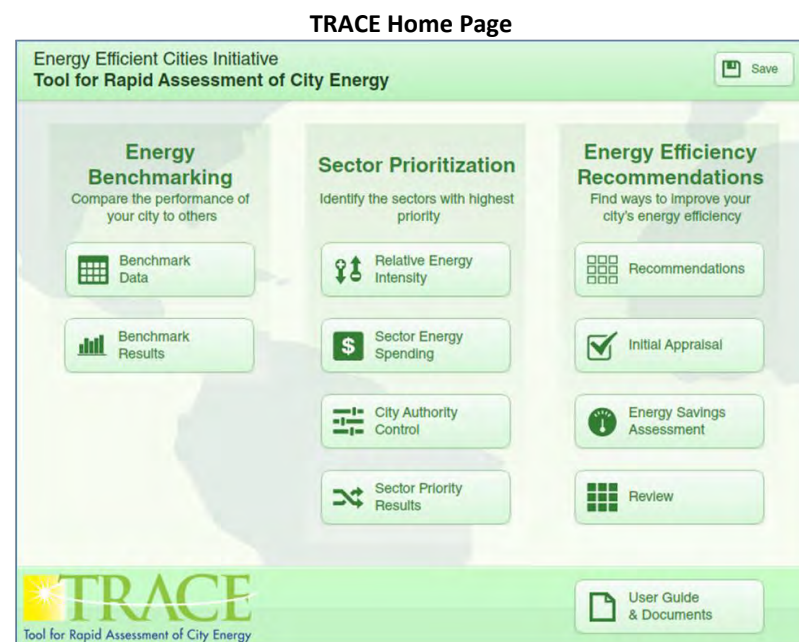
TRACE Home Page

Energy Efficient Cities Initiative
Tool for Rapid Assessment of City Energy

Save

Energy Benchmarking
Compare the performance of your city to others

Benchmark Data

Benchmark Results

Sector Prioritization
Identify the sectors with highest priority

Relative Energy Intensity

Sector Energy Spending

City Authority Control

Sector Priority Results

Energy Efficiency Recommendations
Find ways to improve your city's energy efficiency

Recommendations

Initial Appraisal

Energy Savings Assessment

Review

TRACE
Tool for Rapid Assessment of City Energy

User Guide & Documents